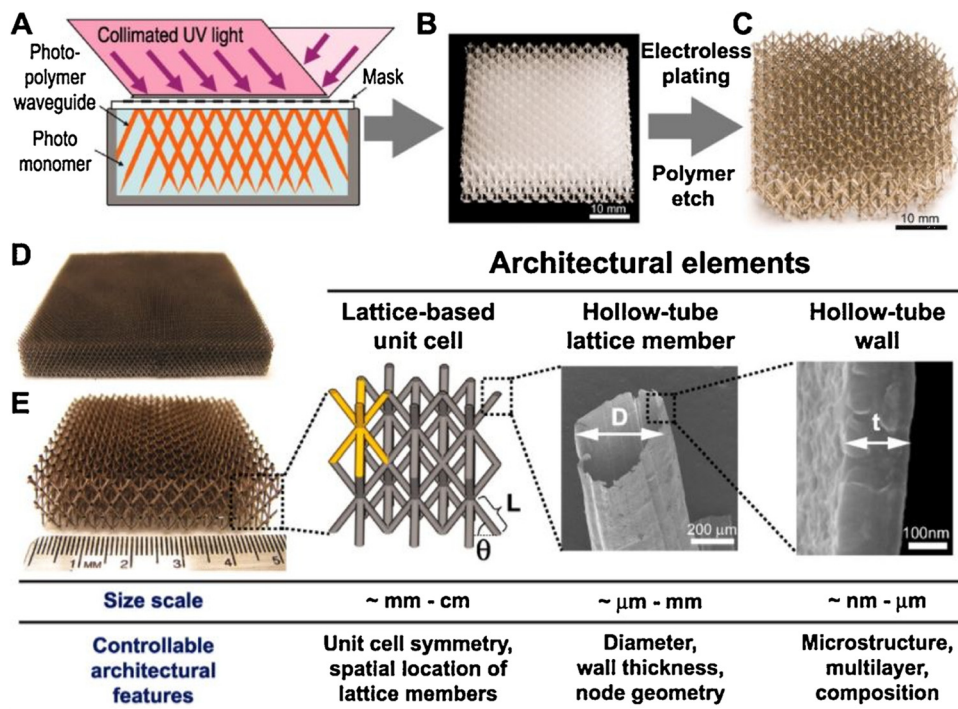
A

Collimated UV light

Photo-polymer waveguide

Mask

Photo monomer

B

10 mm

Electroless plating

Polymer etch

C

10 mm

D

E

1 MM 2 3 4 5

Architectural elements

| | Lattice-based unit cell | Hollow-tube lattice member | Hollow-tube wall |
|---|---|---|---|
| Size scale | ~ mm - cm | ~ $\mu$m - mm | ~ nm - $\mu$m |
| Controllable architectural features | Unit cell symmetry, spatial location of lattice members | Diameter, wall thickness, node geometry | Microstructure, multilayer, composition |

L

$\theta$

D

200 $\mu$m

t

100nm